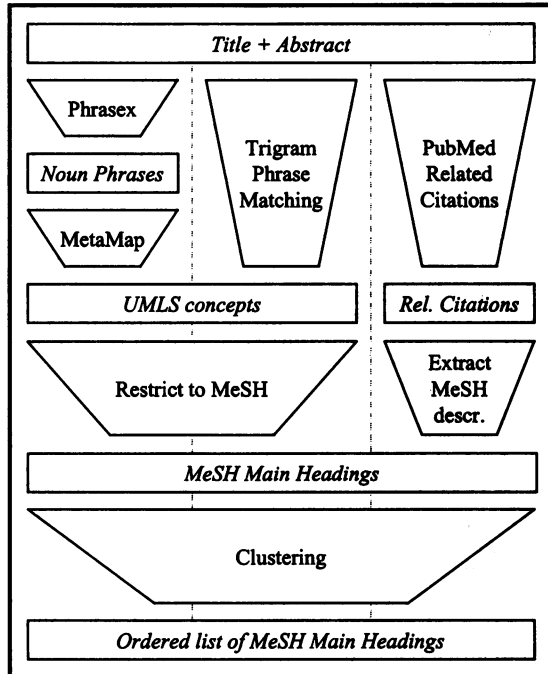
Title + Abstract

Phrasex

Noun Phrases

MetaMap

Trigram Phrase Matching

PubMed Related Citations

UMLS concepts

Rel. Citations

Restrict to MeSH

Extract MeSH descr.

MeSH Main Headings

Clustering

Ordered list of MeSH Main Headings